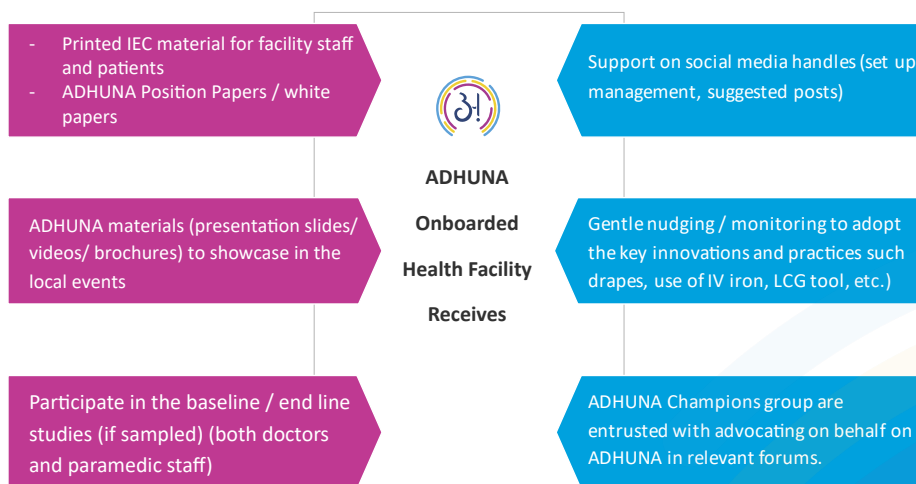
- Printed IEC material for facility staff and patients
- ADHUNA Position Papers / white papers

ADHUNA materials (presentation slides/ videos/ brochures) to showcase in the local events

Participate in the baseline / end line studies (if sampled) (both doctors and paramedic staff)

ADHUNA Onboarded Health Facility Receives

Support on social media handles (set up management, suggested posts)

Gentle nudging / monitoring to adopt the key innovations and practices such drapes, use of IV iron, LCG tool, etc.)

ADHUNA Champions group are entrusted with advocating on behalf on ADHUNA in relevant forums.